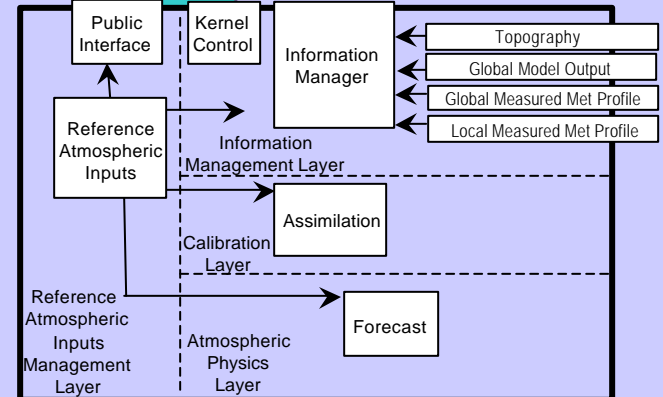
Public Interface

Kernel Control

Information Manager

Topography

Global Model Output

Global Measured Met Profile

Local Measured Met Profile

Reference Atmospheric Inputs

Information Management Layer

Assimilation

Calibration Layer

Reference Atmospheric Inputs Management Layer

Forecast

Atmospheric Physics Layer